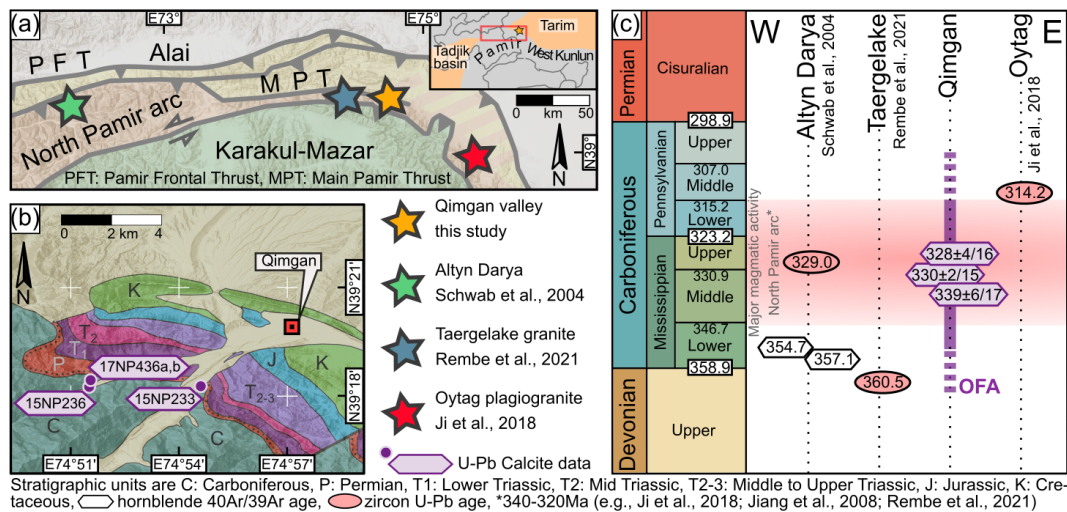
(a)
E73°
E75°
Tarim
Tadjik basin
Pamir
West Kunlun
P F T
Alai
M P T
0 km 50
North Pamir arc
Karakul-Mazar
N39°
N
PFT: Pamir Frontal Thrust, MPT: Main Pamir Thrust

(b)
0 2 km 4
N
Qimgan
N39°21'
K
K
T$_2$
T$_1$
P
J
K
17NP436a,b
15NP236
15NP233
T$_{2-3}$
N39°18'
C
C
C
E74°51'
E74°54'
E74°57'

Qimgan valley this study
Altyn Darya Schwab et al., 2004
Taergelake granite Rembe et al., 2021
Oytag plagiogranite Ji et al., 2018
U-Pb Calcite data

(c)
Permian
Cisuralian
298.9
Carboniferous
Pennsylvanian
Upper
307.0
Middle
315.2
Lower
323.2
Mississippian
Upper
330.9
Middle
346.7
Lower
358.9
Devonian
Upper

W
Altyn Darya
Schwab et al., 2004
Taergelake
Rembe et al., 2021
Qimgan
Oytag
Ji et al., 2018
E
Major magmatic activity North Pamir arc*
314.2
329.0
328±4/16
330±2/15
339±6/17
354.7
357.1
360.5
OFA

Stratigraphic units are C: Carboniferous, P: Permian, T1: Lower Triassic, T2: Mid Triassic, T2-3: Middle to Upper Triassic, J: Jurassic, K: Cretaceous, hornblende 40Ar/39Ar age, zircon U-Pb age, *340-320Ma (e.g., Ji et al., 2018; Jiang et al., 2008; Rembe et al., 2021)